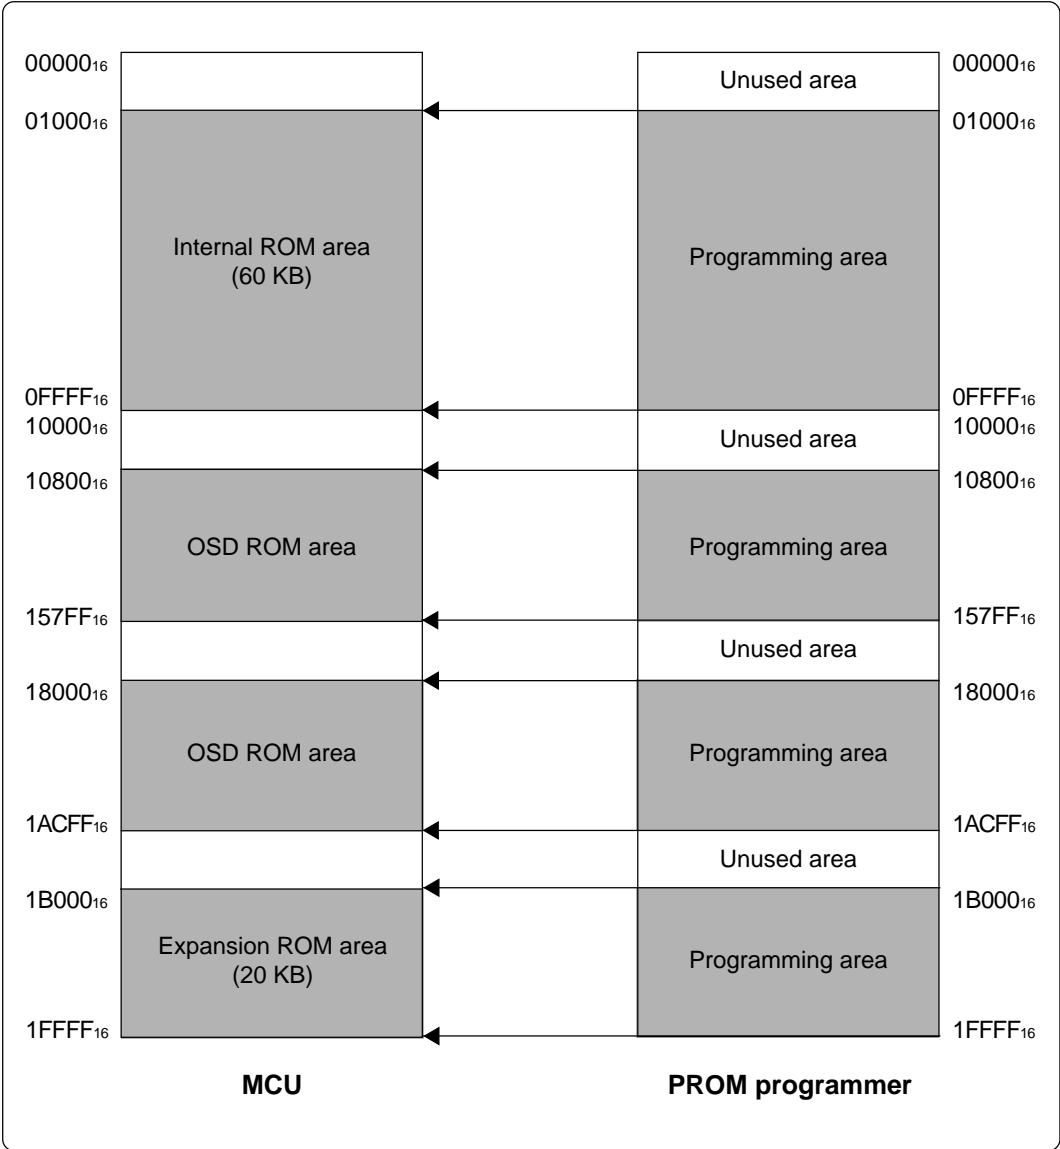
$00000_{16}$

$01000_{16}$

Internal ROM area
(60 KB)

$0FFFF_{16}$

$10000_{16}$

$10800_{16}$

OSD ROM area

$157FF_{16}$

$18000_{16}$

OSD ROM area

$1ACFF_{16}$

$1B000_{16}$

Expansion ROM area
(20 KB)

$1FFFF_{16}$

MCU

Unused area

$00000_{16}$

$01000_{16}$

Programming area

$0FFFF_{16}$

Unused area

$10000_{16}$

$10800_{16}$

Programming area

$157FF_{16}$

Unused area

$18000_{16}$

Programming area

$1ACFF_{16}$

Unused area

$1B000_{16}$

Programming area

$1FFFF_{16}$

PROM programmer